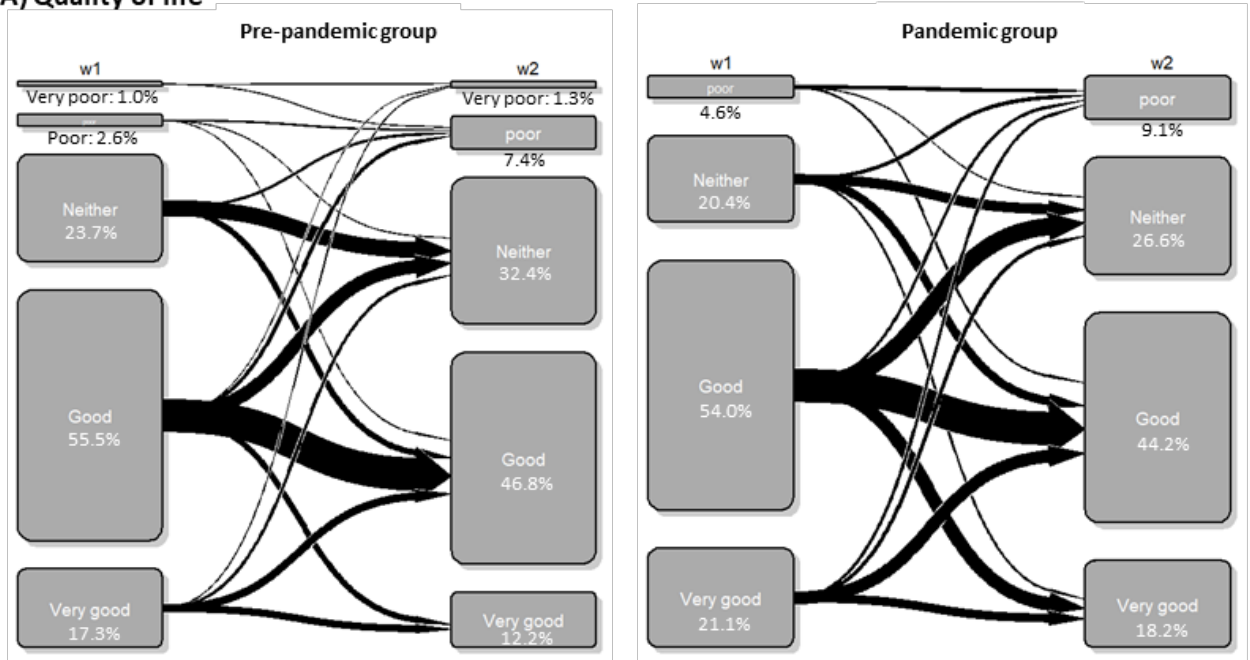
A) Quality of life

Pre-pandemic group

w1
Very poor: 1.0%
Poor: 2.6%
Neither
23.7%
Good
55.5%
Very good
17.3%

w2
Very poor: 1.3%
poor
7.4%
Neither
32.4%
Good
46.8%
Very good
12.2%

Pandemic group

w1
poor
4.6%
Neither
20.4%
Good
54.0%
Very good
21.1%

w2
poor
9.1%
Neither
26.6%
Good
44.2%
Very good
18.2%